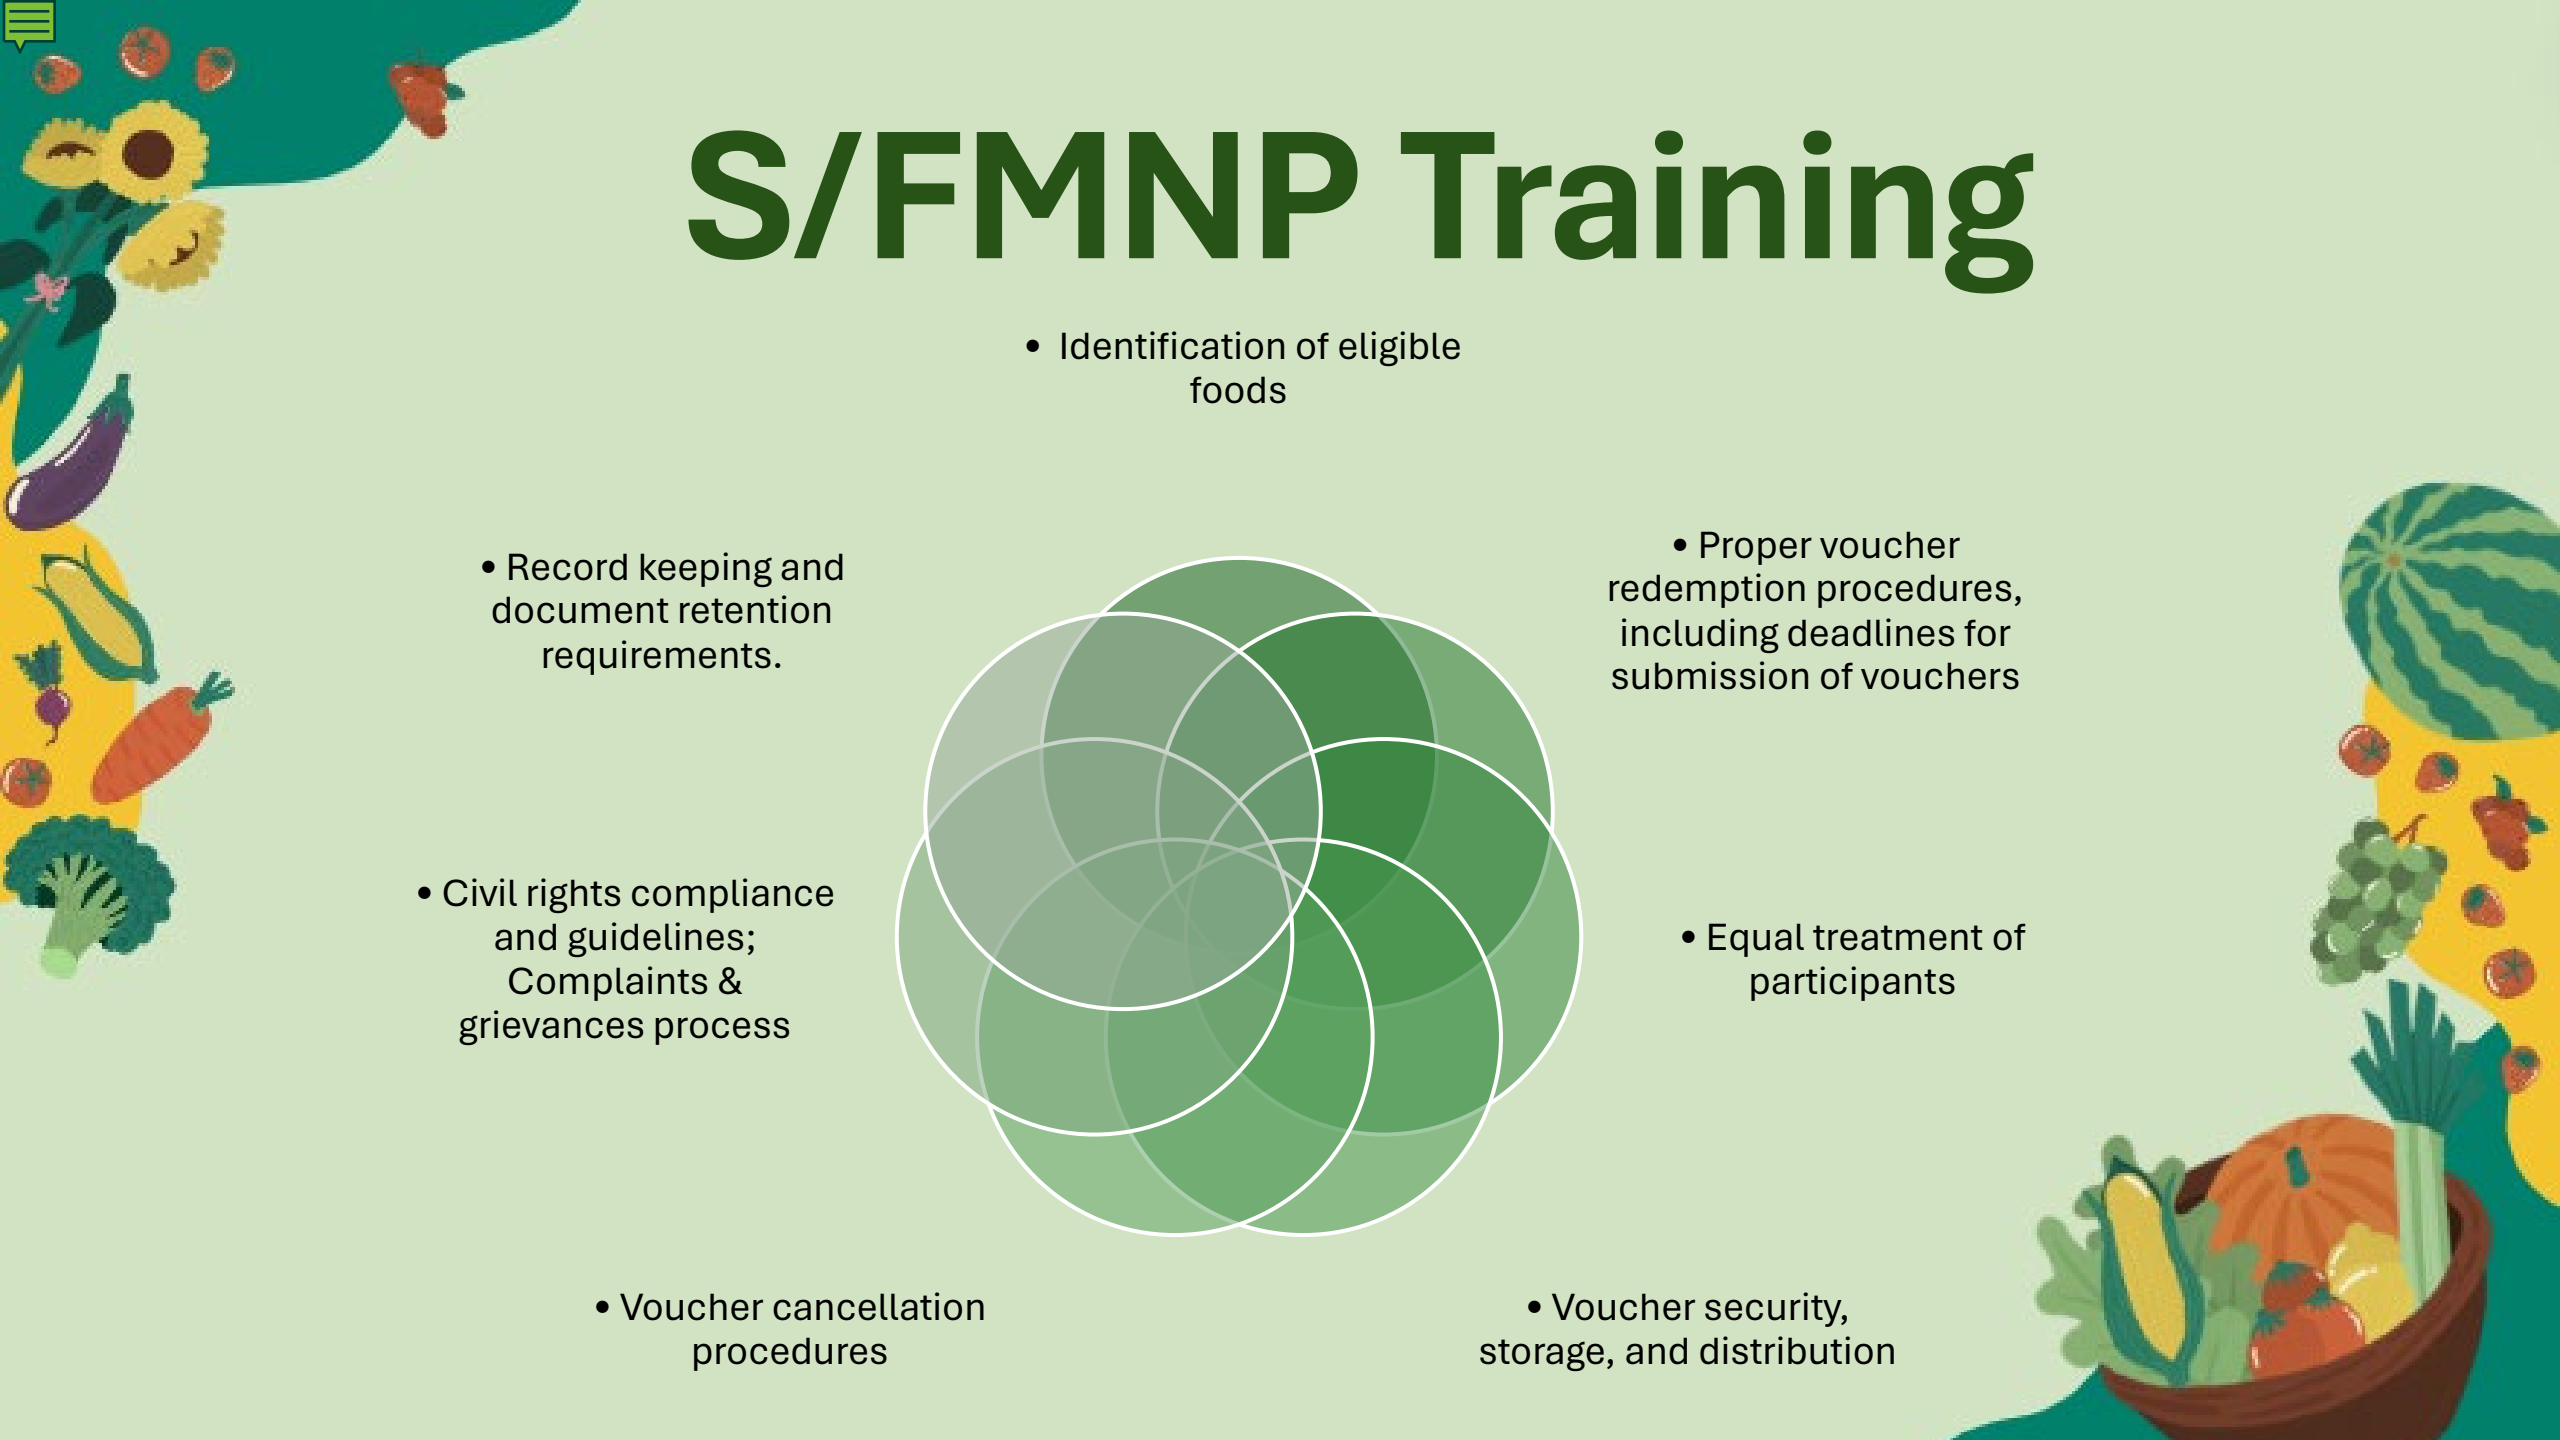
S/FMNP Training

• Identification of eligible foods

• Proper voucher redemption procedures, including deadlines for submission of vouchers

• Equal treatment of participants

• Voucher security, storage, and distribution

• Voucher cancellation procedures

• Civil rights compliance and guidelines; Complaints & grievances process

• Record keeping and document retention requirements.